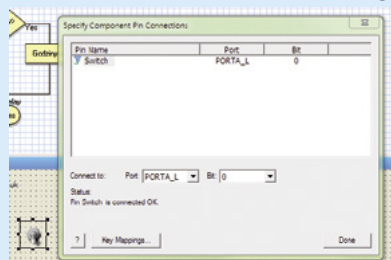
Yes

Gotimy

lay

Specify Component Pin Connections

| Pin Name | Port | Bit |
|---|---|---|
| Switch | PORTA_L | 0 |

Connect to: Port PORTA_L Bit 0

Status
Pin Switch is connected OK.

?

Key Mappings...

Done